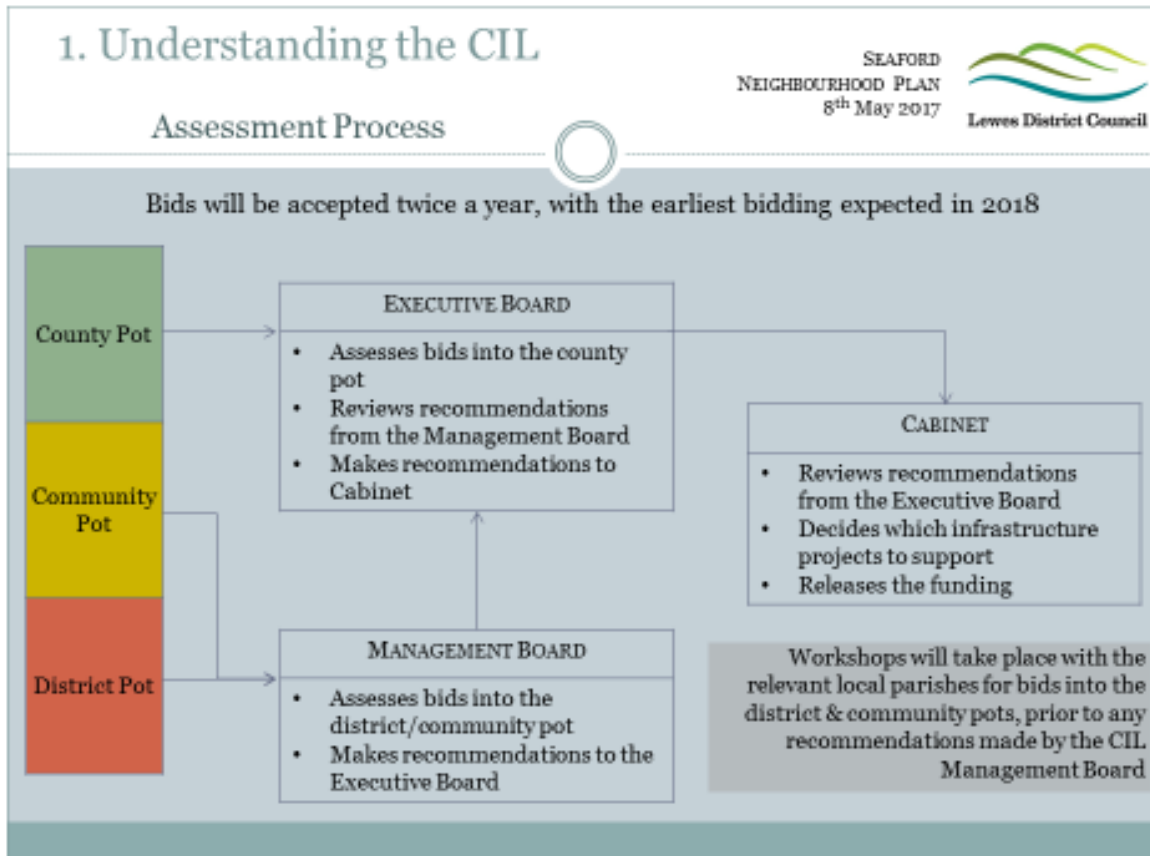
1. Understanding the CIL

Assessment Process

SEAFORD
NEIGHBOURHOOD PLAN
8$^{th}$ May 2017

Lewes District Council

Bids will be accepted twice a year, with the earliest bidding expected in 2018

County Pot

Community Pot

District Pot

EXECUTIVE BOARD

- Assesses bids into the county pot
- Reviews recommendations from the Management Board
- Makes recommendations to Cabinet

CABINET

- Reviews recommendations from the Executive Board
- Decides which infrastructure projects to support
- Releases the funding

MANAGEMENT BOARD

- Assesses bids into the district/community pot
- Makes recommendations to the Executive Board

Workshops will take place with the relevant local parishes for bids into the district & community pots, prior to any recommendations made by the CIL Management Board